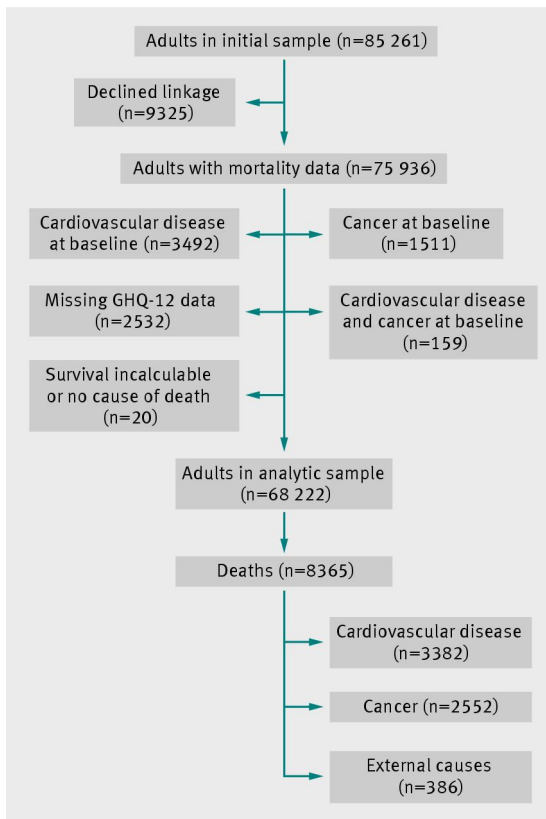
Adults in initial sample (n=85 261)

Declined linkage (n=9325)

Adults with mortality data (n=75 936)

Cardiovascular disease at baseline (n=3492)

Cancer at baseline (n=1511)

Missing GHQ-12 data (n=2532)

Cardiovascular disease and cancer at baseline (n=159)

Survival incalculable or no cause of death (n=20)

Adults in analytic sample (n=68 222)

Deaths (n=8365)

Cardiovascular disease (n=3382)

Cancer (n=2552)

External causes (n=386)